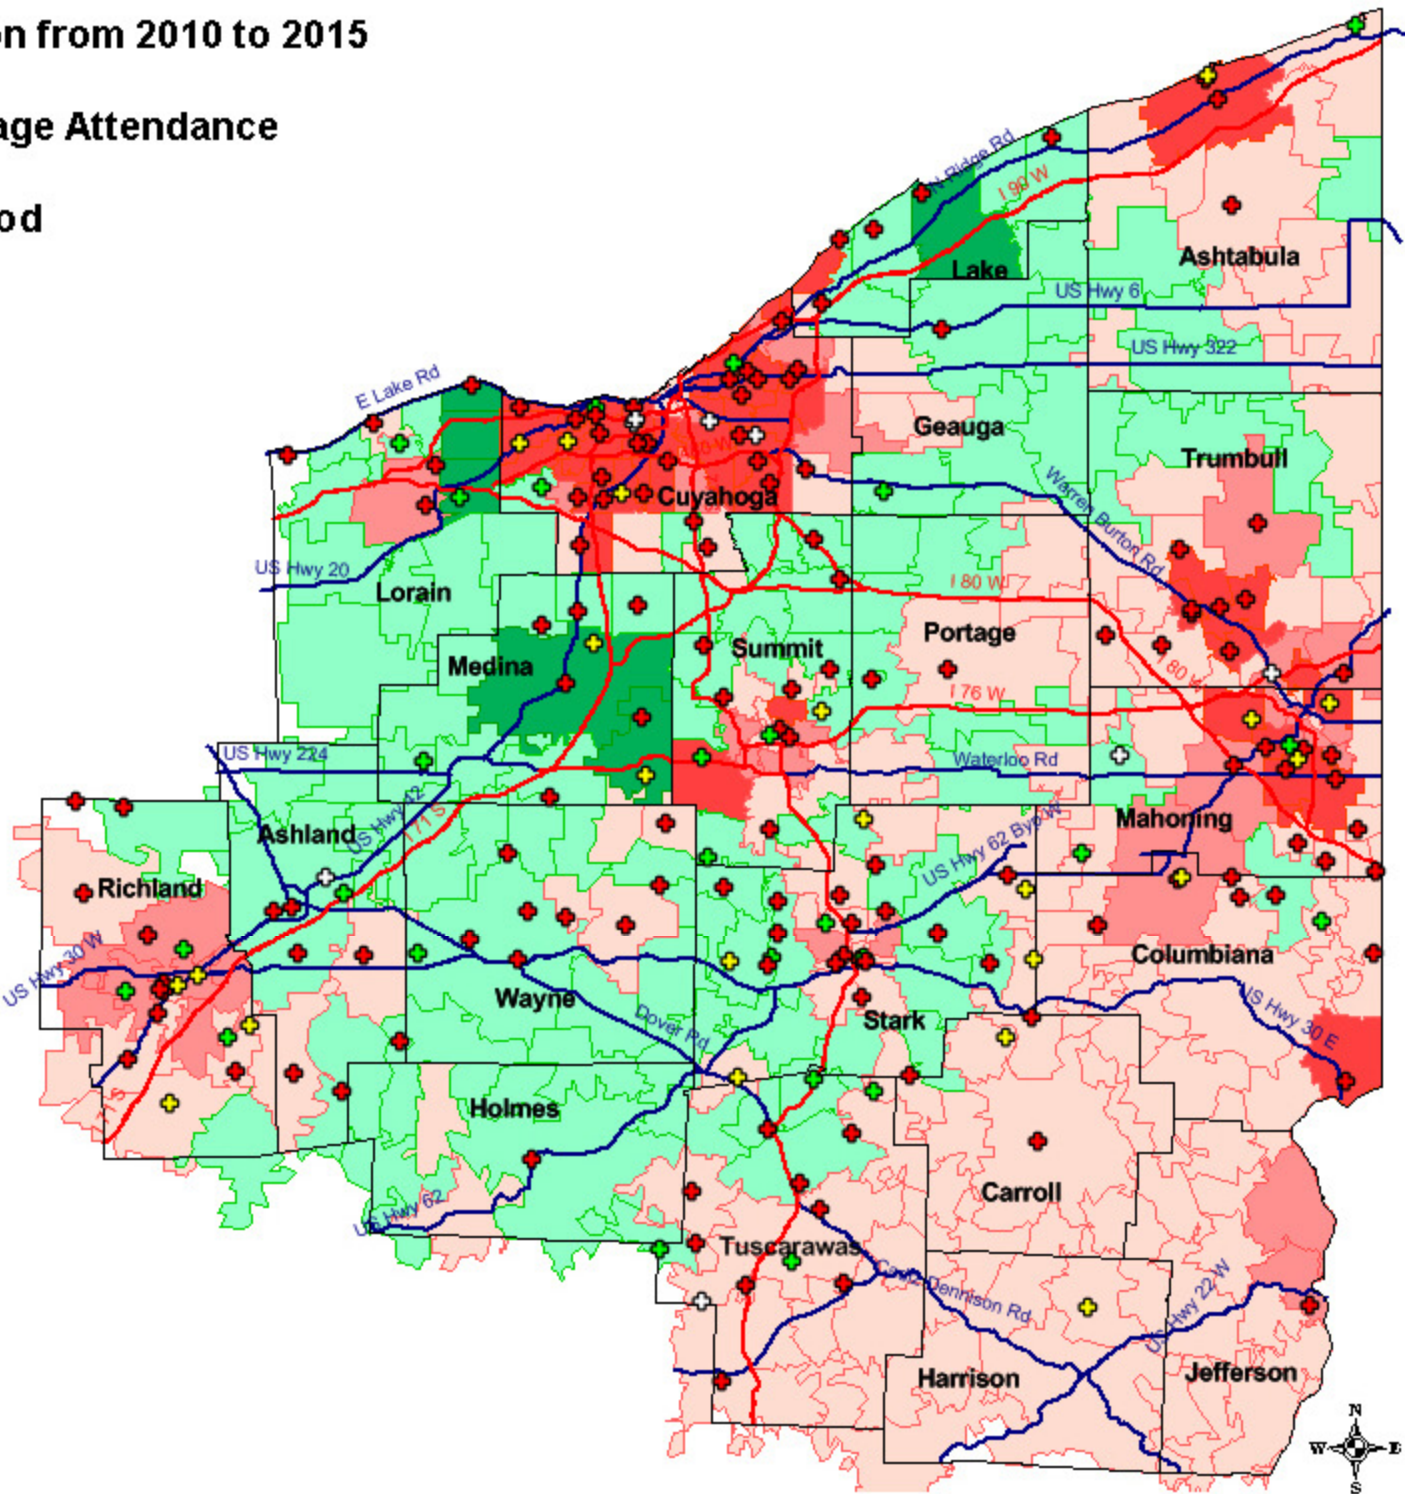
on from 2010 to 2015

age Attendance

od

N Ridge Rd
I 90 W
Lake
Ashtabula
US Hwy 6
US Hwy 322
E Lake Rd
Geauga
Trumbull
Cuyahoga
Warren Burton Rd
US Hwy 20
Lorain
I 80 W
Portage
Medina
Summit
I 80
I 76 W
US Hwy 224
Waterloo Rd
Ashland
US Hwy 42
I 71 S
Mahoning
US Hwy 62 Byp W
Richland
US Hwy 30 W
Columbiana
Wayne
Dover Rd
Stark
US Hwy 30 E
Holmes
Carroll
US Hwy 62
Tuscarawas
Cadiz Dennison Rd
US Hwy 22 W
Harrison
Jefferson
N
W
E
S